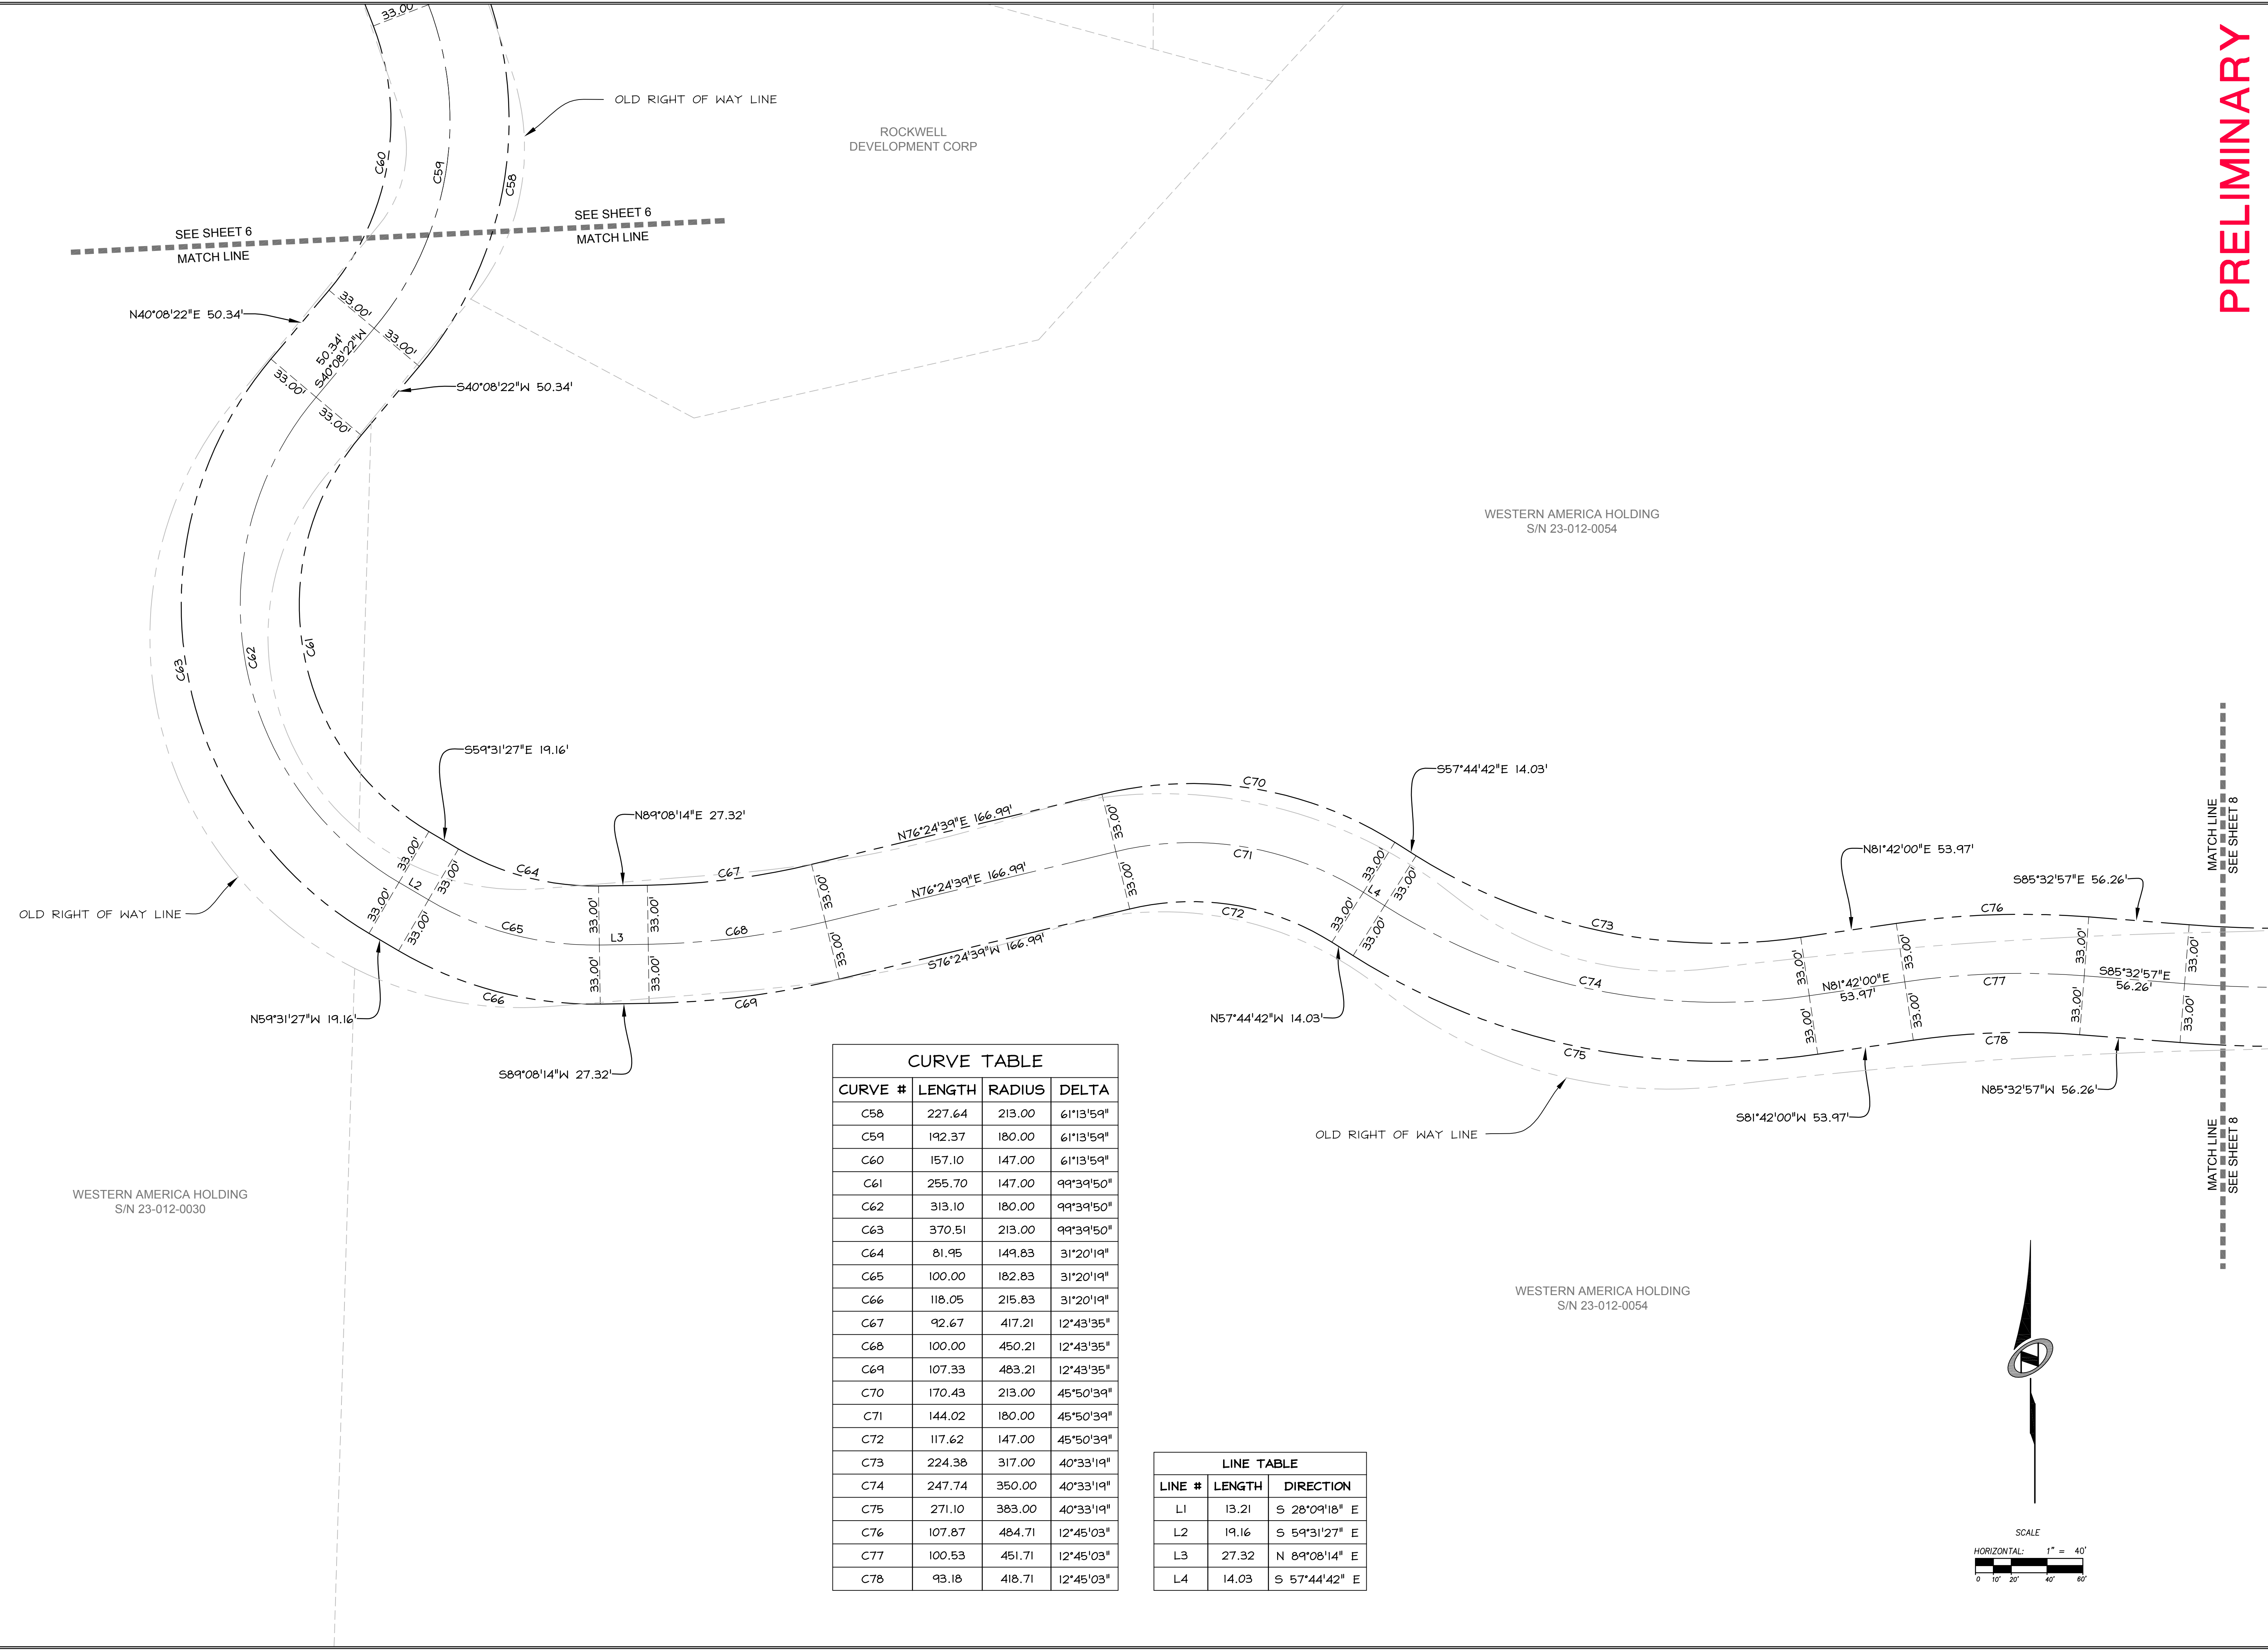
PRELIMINARY

33.00'

OLD RIGHT OF WAY LINE

ROCKWELL
DEVELOPMENT CORP

C60 C59 C58

SEE SHEET 6
MATCH LINE

SEE SHEET 6
MATCH LINE

N40°08'22"E 50.34'

33.00'
33.00'
50.34'
S40°08'22"W
33.00'
33.00'

S40°08'22"W 50.34'

WESTERN AMERICA HOLDING
S/N 23-012-0054

C63 C62 C61

S59°31'27"E 19.16'

N89°08'14"E 27.32'

N76°24'39"E 166.99'

C70

S57°44'42"E 14.03'

MATCH LINE
SEE SHEET 8

N81°42'00"E 53.97'

S85°32'57"E 56.26'

33.00'
33.00'
C64
C67
33.00'
33.00'
N76°24'39"E 166.99'
C71
33.00'
L4
33.00'
C73
C76

OLD RIGHT OF WAY LINE

33.00'
L2
33.00'
C65
33.00'
L3
33.00'
C68
33.00'
S76°24'39"W 166.99'
C72
33.00'
33.00'
C74
33.00'
N81°42'00"E
53.97'
33.00'
C77
33.00'
S85°32'57"E
56.26'
33.00'

33.00'
33.00'
C66
33.00'
33.00'
C69
33.00'
33.00'
C75
C78
33.00'
33.00'

N59°31'27"W 19.16'

N57°44'42"W 14.03'

S89°08'14"W 27.32'

S81°42'00"W 53.97'

N85°32'57"W 56.26'

OLD RIGHT OF WAY LINE

MATCH LINE
SEE SHEET 8

CURVE TABLE

| CURVE # | LENGTH | RADIUS | DELTA |
|---|---|---|---|
| C58 | 227.64 | 213.00 | 61°13'59" |
| C59 | 192.37 | 180.00 | 61°13'59" |
| C60 | 157.10 | 147.00 | 61°13'59" |
| C61 | 255.70 | 147.00 | 99°39'50" |
| C62 | 313.10 | 180.00 | 99°39'50" |
| C63 | 370.51 | 213.00 | 99°39'50" |
| C64 | 81.95 | 149.83 | 31°20'19" |
| C65 | 100.00 | 182.83 | 31°20'19" |
| C66 | 118.05 | 215.83 | 31°20'19" |
| C67 | 92.67 | 417.21 | 12°43'35" |
| C68 | 100.00 | 450.21 | 12°43'35" |
| C69 | 107.33 | 483.21 | 12°43'35" |
| C70 | 170.43 | 213.00 | 45°50'39" |
| C71 | 144.02 | 180.00 | 45°50'39" |
| C72 | 117.62 | 147.00 | 45°50'39" |
| C73 | 224.38 | 317.00 | 40°33'19" |
| C74 | 247.74 | 350.00 | 40°33'19" |
| C75 | 271.10 | 383.00 | 40°33'19" |
| C76 | 107.87 | 484.71 | 12°45'03" |
| C77 | 100.53 | 451.71 | 12°45'03" |
| C78 | 93.18 | 418.71 | 12°45'03" |

WESTERN AMERICA HOLDING
S/N 23-012-0030

WESTERN AMERICA HOLDING
S/N 23-012-0054

LINE TABLE

| LINE # | LENGTH | DIRECTION |
|---|---|---|
| L1 | 13.21 | S 28°09'18" E |
| L2 | 19.16 | S 59°31'27" E |
| L3 | 27.32 | N 89°08'14" E |
| L4 | 14.03 | S 57°44'42" E |

SCALE
HORIZONTAL: 1" = 40'
0 10' 20' 40' 60'